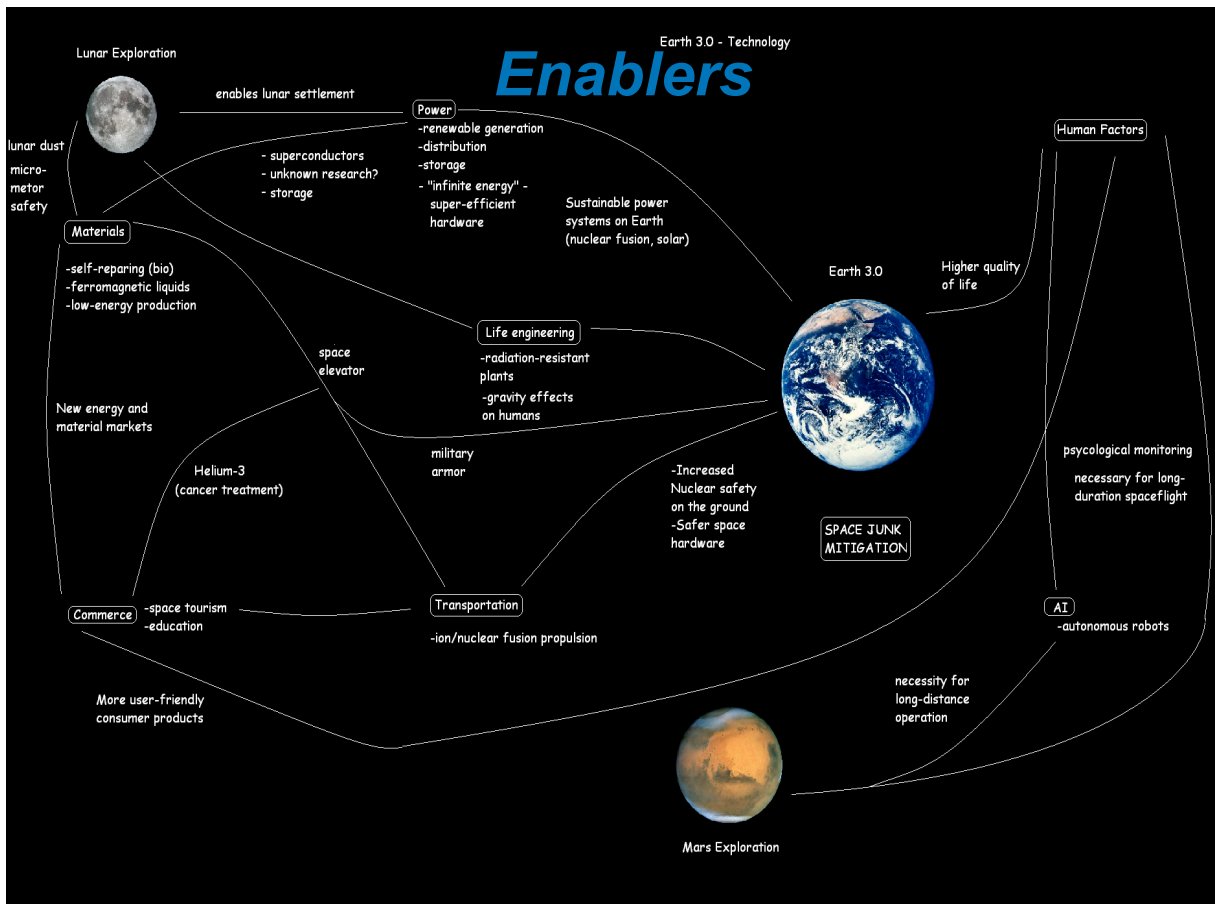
Earth 3.0 - Technology

Enablers

Lunar Exploration

enables lunar settlement

Power
-renewable generation
-distribution
-storage
- "infinite energy" - super-efficient hardware

lunar dust

micro-metor safety

- superconductors
- unknown research?
- storage

Sustainable power systems on Earth (nuclear fusion, solar)

Human Factors

Materials

-self-reparing (bio)
-ferromagnetic liquids
-low-energy production

Earth 3.0

Higher quality of life

Life engineering
-radiation-resistant plants
-gravity effects on humans

space elevator

New energy and material markets

military armor

psycological monitoring

necessary for long-duration spaceflight

Helium-3 (cancer treatment)

-Increased Nuclear safety on the ground
-Safer space hardware

SPACE JUNK MITIGATION

Commerce
-space tourism
-education

Transportation
-ion/nuclear fusion propulsion

AI
-autonomous robots

More user-friendly consumer products

necessity for long-distance operation

Mars Exploration